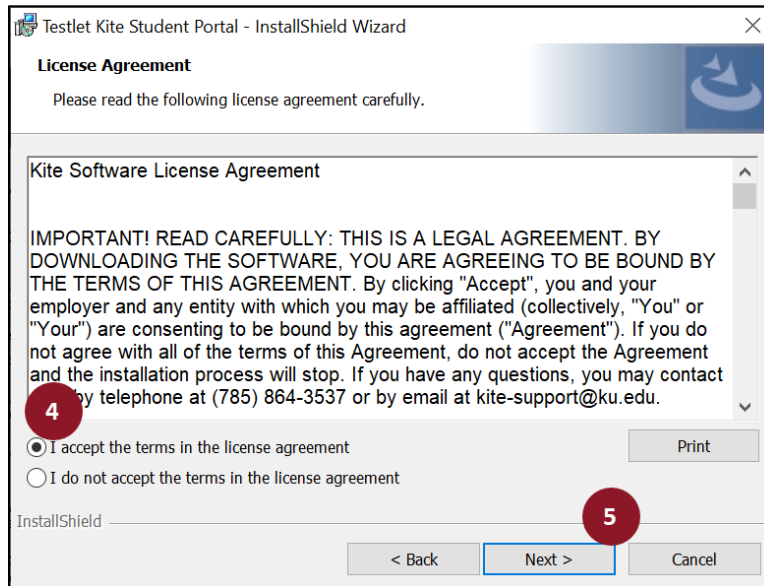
Testlet Kite Student Portal - InstallShield Wizard

License Agreement

Please read the following license agreement carefully.

Kite Software License Agreement

IMPORTANT! READ CAREFULLY: THIS IS A LEGAL AGREEMENT. BY DOWNLOADING THE SOFTWARE, YOU ARE AGREEING TO BE BOUND BY THE TERMS OF THIS AGREEMENT. By clicking "Accept", you and your employer and any entity with which you may be affiliated (collectively, "You" or "Your") are consenting to be bound by this agreement ("Agreement"). If you do not agree with all of the terms of this Agreement, do not accept the Agreement and the installation process will stop. If you have any questions, you may contact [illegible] by telephone at (785) 864-3537 or by email at kite-support@ku.edu.

4

I accept the terms in the license agreement

Print

I do not accept the terms in the license agreement

InstallShield

5

< Back

Next >

Cancel